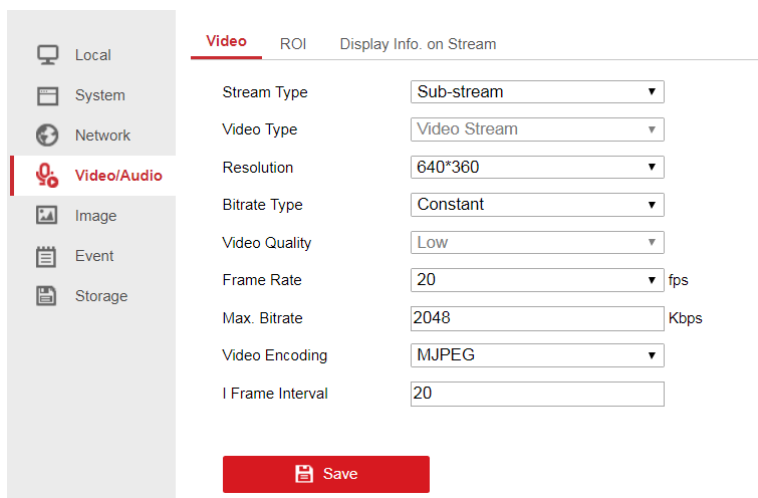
Local
System
Network
Video/Audio
Image
Event
Storage

Video ROI Display Info. on Stream

| Stream Type | Sub-stream | |
|---|---|---|
| Video Type | Video Stream | |
| Resolution | 640*360 | |
| Bitrate Type | Constant | |
| Video Quality | Low | |
| Frame Rate | 20 | fps |
| Max. Bitrate | 2048 | Kbps |
| Video Encoding | MJPEG | |
| I Frame Interval | 20 | |

Save